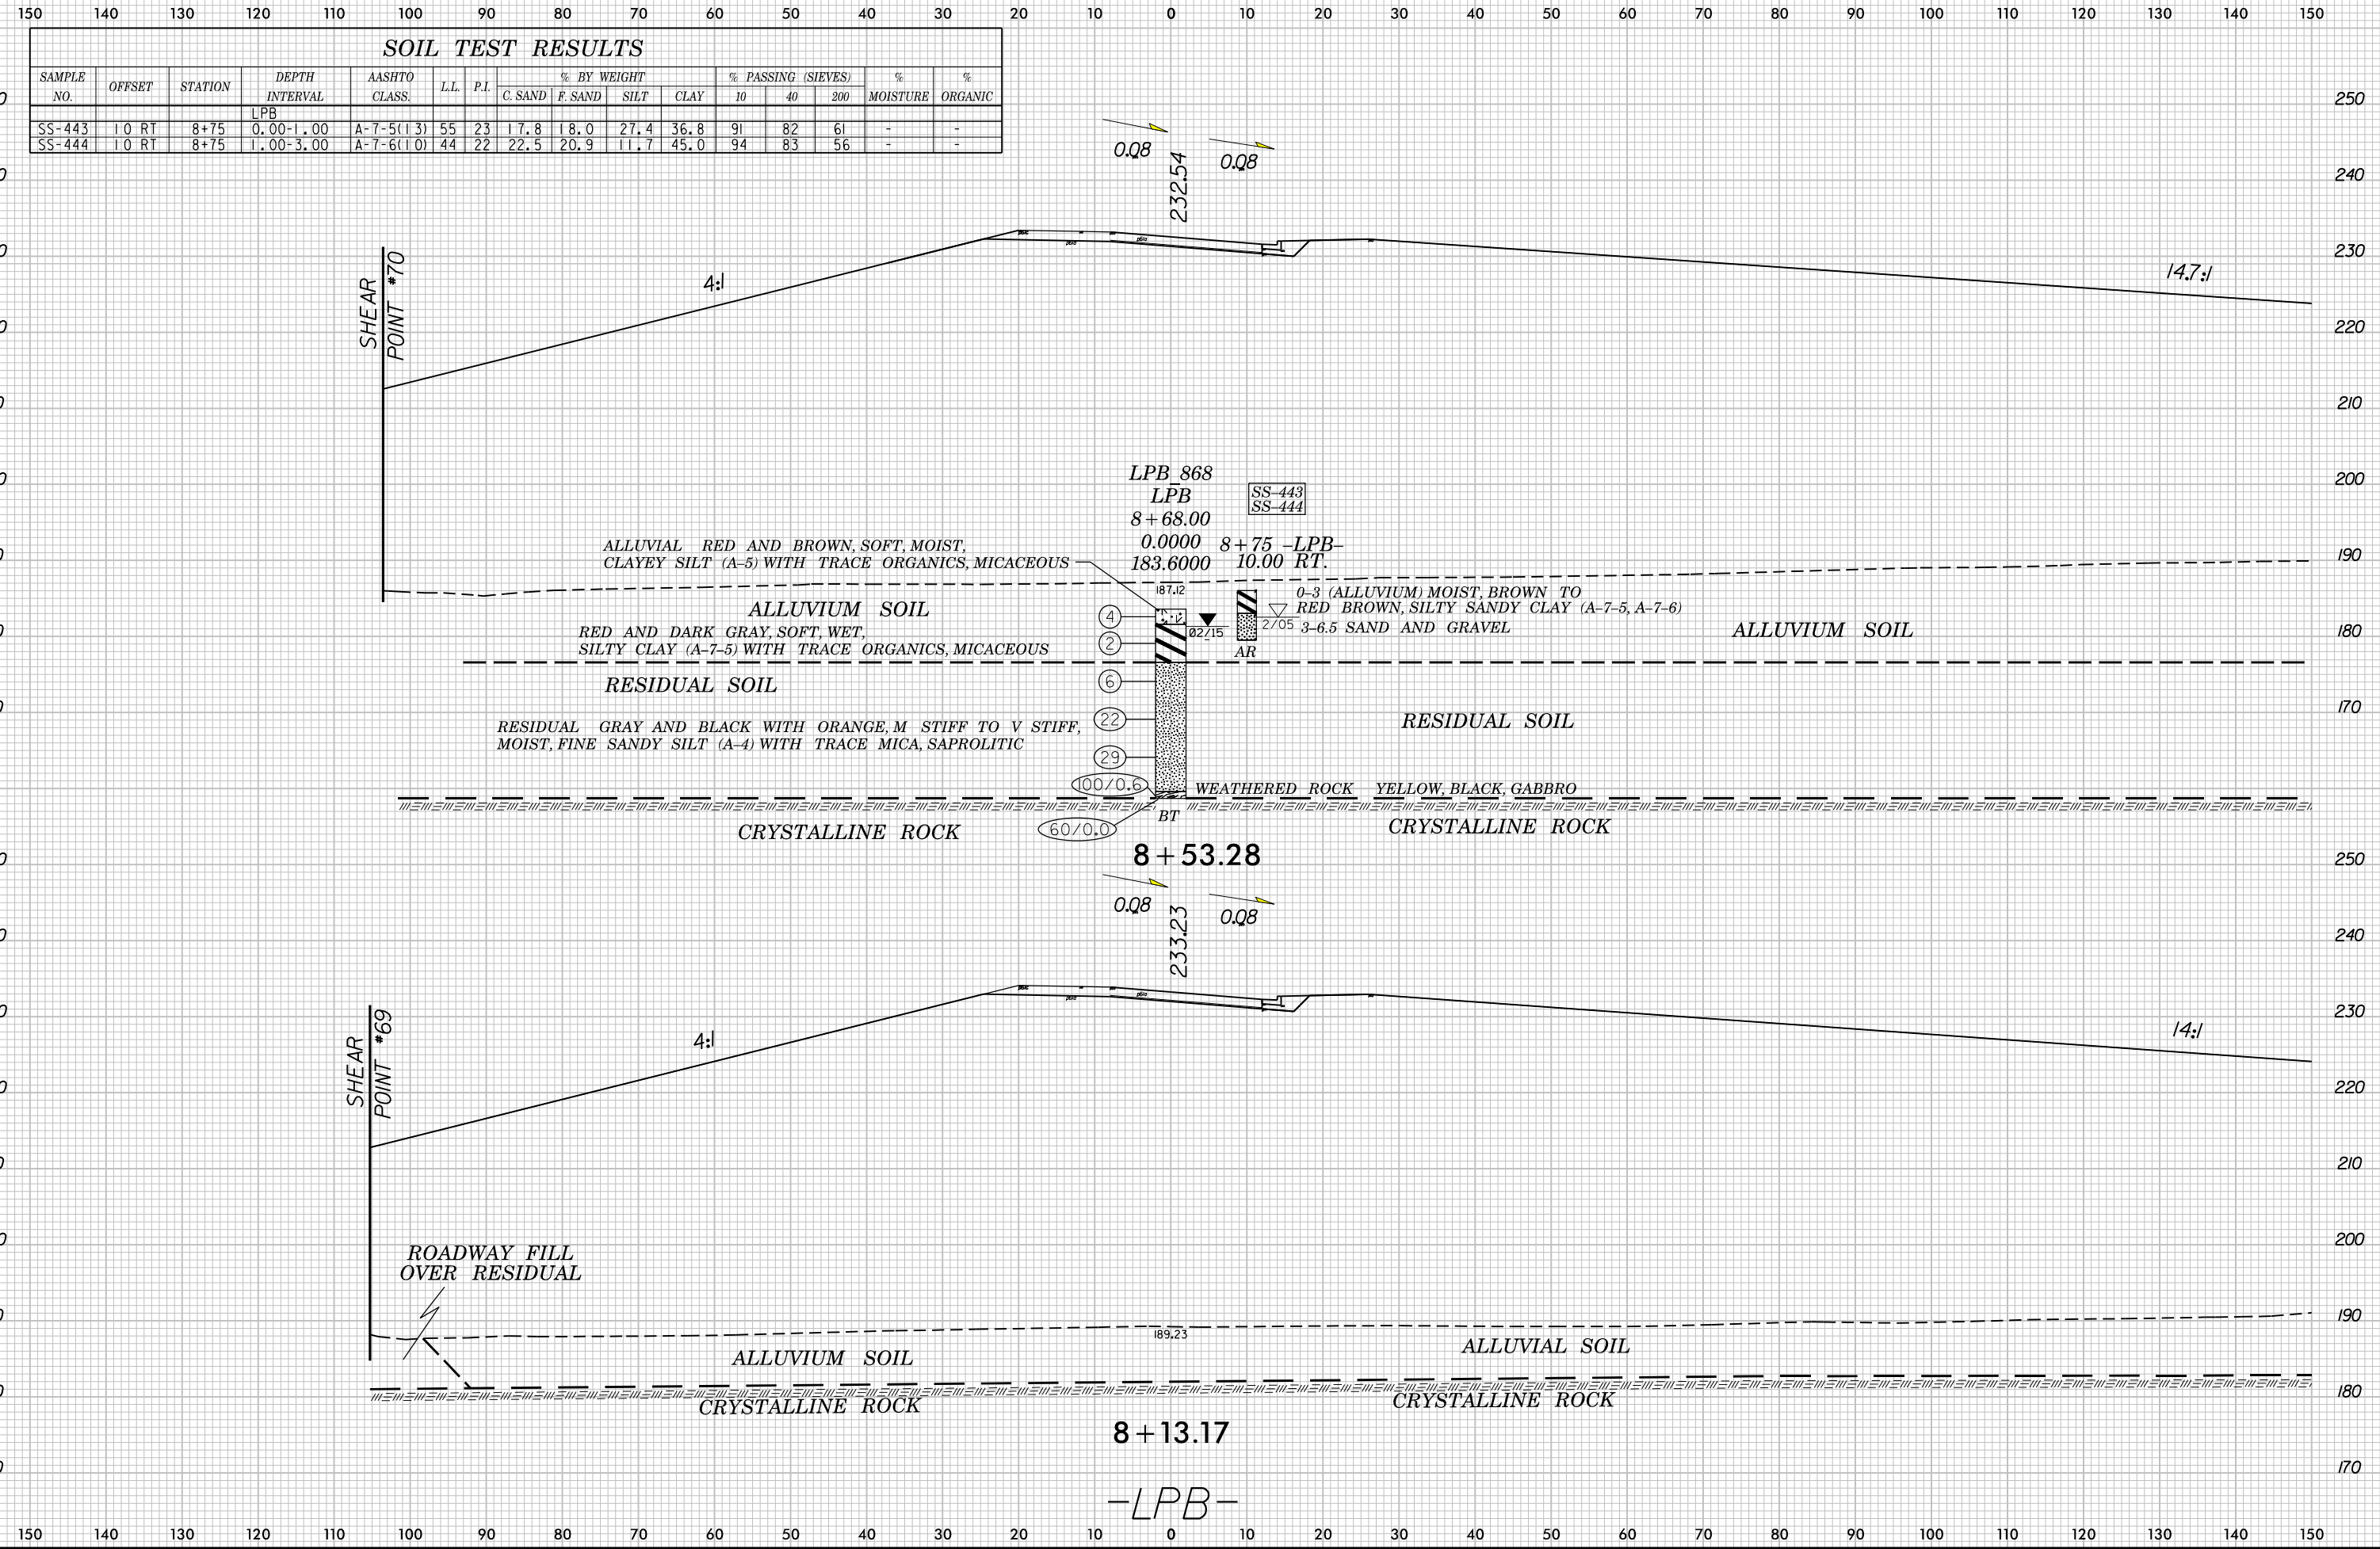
150 140 130 120 110 100 90 80 70 60 50 40 30 20 10 0 10 20 30 40 50 60 70 80 90 100 110 120 130 140 150

SOIL TEST RESULTS

| SAMPLE NO. | OFFSET | STATION | DEPTH INTERVAL | AASHTO CLASS. | L.L. | P.I. | % BY WEIGHT C. SAND | F. SAND | SILT | CLAY | % PASSING (SIEVES) 10 | 40 | 200 | % MOISTURE | % ORGANIC |
|---|---|---|---|---|---|---|---|---|---|---|---|---|---|---|---|
| | | | LPB | | | | | | | | | | | | |
| SS-443 | 10 RT | 8+75 | 0.00-1.00 | A-7-5(13) | 55 | 23 | 17.8 | 18.0 | 27.4 | 36.8 | 91 | 82 | 61 | - | - |
| SS-444 | 10 RT | 8+75 | 1.00-3.00 | A-7-6(10) | 44 | 22 | 22.5 | 20.9 | 11.7 | 45.0 | 94 | 83 | 56 | - | - |

250 240 230 220 210 200 190 180 170

0.08 0.08
232.54
4:1
14.7:1
SHEAR POINT #70

LPB_868
LPB
8+68.00
0.0000
183.6000
SS-443
SS-444
8+75 -LPB-
10.00 RT.
ALLUVIAL RED AND BROWN, SOFT, MOIST, CLAYEY SILT (A-5) WITH TRACE ORGANICS, MICACEOUS
187.12
ALLUVIUM SOIL
4
02/15
2/05
0-3 (ALLUVIUM) MOIST, BROWN TO RED BROWN, SILTY SANDY CLAY (A-7-5, A-7-6)
3-6.5 SAND AND GRAVEL
ALLUVIUM SOIL
RED AND DARK GRAY, SOFT, WET, SILTY CLAY (A-7-5) WITH TRACE ORGANICS, MICACEOUS
2
AR
RESIDUAL SOIL
6
22
RESIDUAL GRAY AND BLACK WITH ORANGE, M STIFF TO V STIFF, MOIST, FINE SANDY SILT (A-4) WITH TRACE MICA, SAPROLITIC
RESIDUAL SOIL
29
100/0.6
WEATHERED ROCK YELLOW, BLACK, GABBRO
BT
CRYSTALLINE ROCK
60/0.0
CRYSTALLINE ROCK
8+53.28

250 240 230 220 210 200 190 180 170

0.08 0.08
233.23
4:1
14:1
SHEAR POINT #69
ROADWAY FILL OVER RESIDUAL
189.23
ALLUVIUM SOIL
ALLUVIAL SOIL
CRYSTALLINE ROCK
CRYSTALLINE ROCK
8+13.17

-LPB-

150 140 130 120 110 100 90 80 70 60 50 40 30 20 10 0 10 20 30 40 50 60 70 80 90 100 110 120 130 140 150